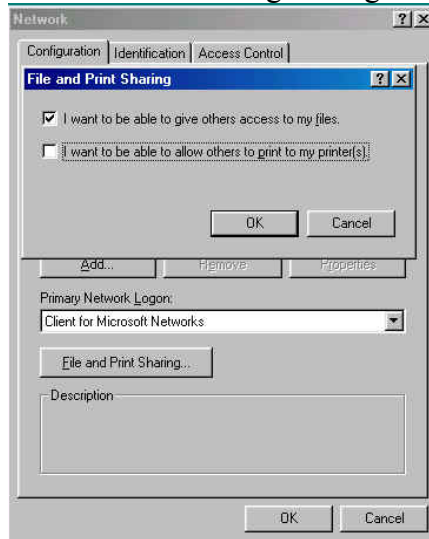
Network

Configuration | Identification | Access Control

File and Print Sharing

I want to be able to give others access to my files.

I want to be able to allow others to print to my printer(s).

OK

Cancel

Add...

Remove

Properties

Primary Network Logon:

Client for Microsoft Networks

File and Print Sharing...

Description

OK

Cancel